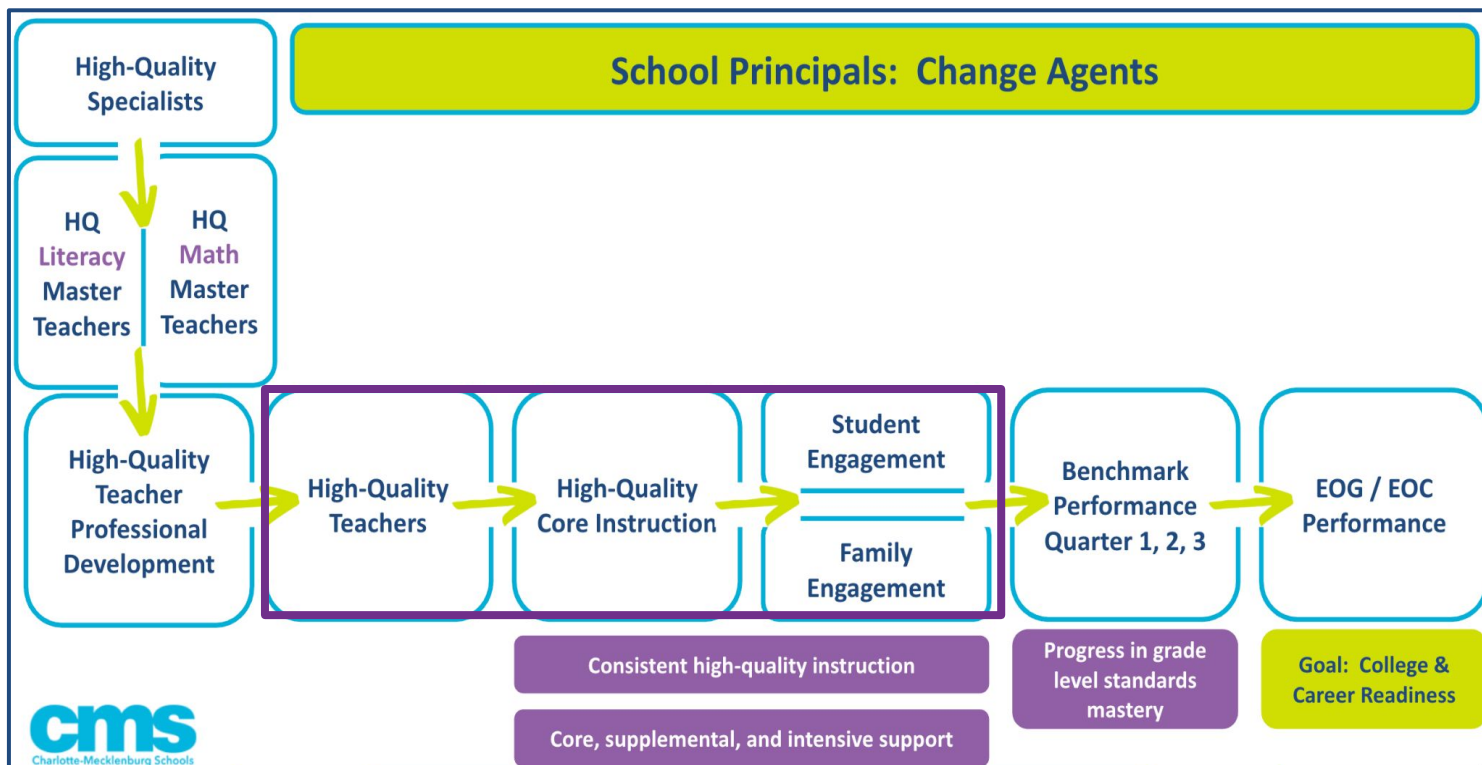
School Principals: Change Agents

High-Quality Specialists

HQ Literacy Master Teachers

HQ Math Master Teachers

High-Quality Teacher Professional Development

High-Quality Teachers

High-Quality Core Instruction

Student Engagement

Family Engagement

Benchmark Performance Quarter 1, 2, 3

EOG / EOC Performance

Consistent high-quality instruction

Core, supplemental, and intensive support

Progress in grade level standards mastery

Goal: College & Career Readiness

cms
Charlotte-Mecklenburg Schools